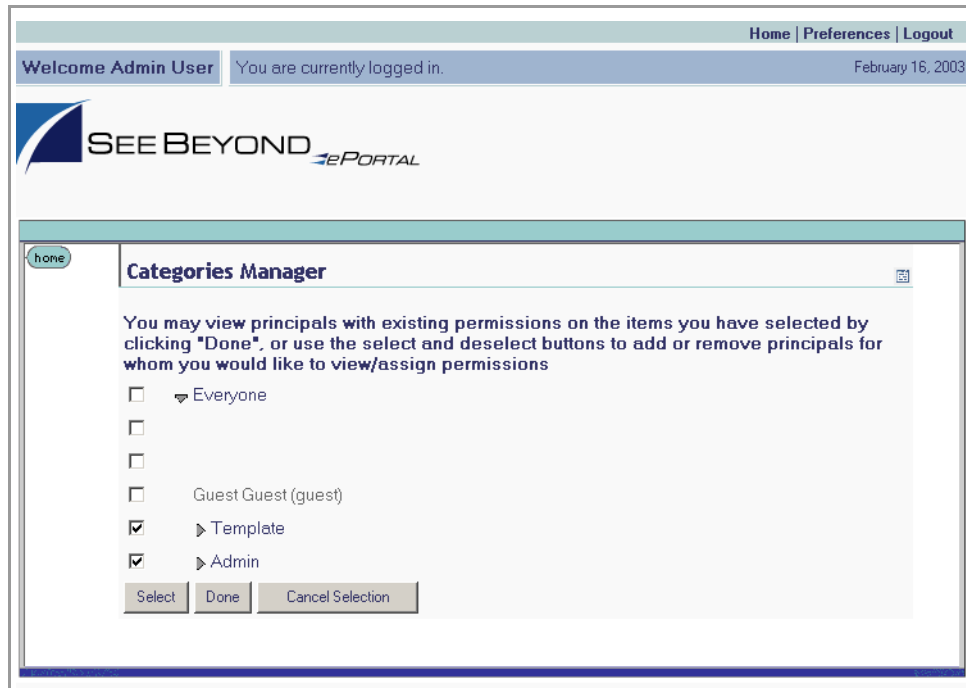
Home | Preferences | Logout

Welcome Admin User

You are currently logged in.

February 16, 2003

SEEBEYOND ePORTAL

home

Categories Manager

You may view principals with existing permissions on the items you have selected by clicking "Done", or use the select and deselect buttons to add or remove principals for whom you would like to view/assign permissions

Everyone

Guest Guest (guest)

Template

Admin

Select

Done

Cancel Selection